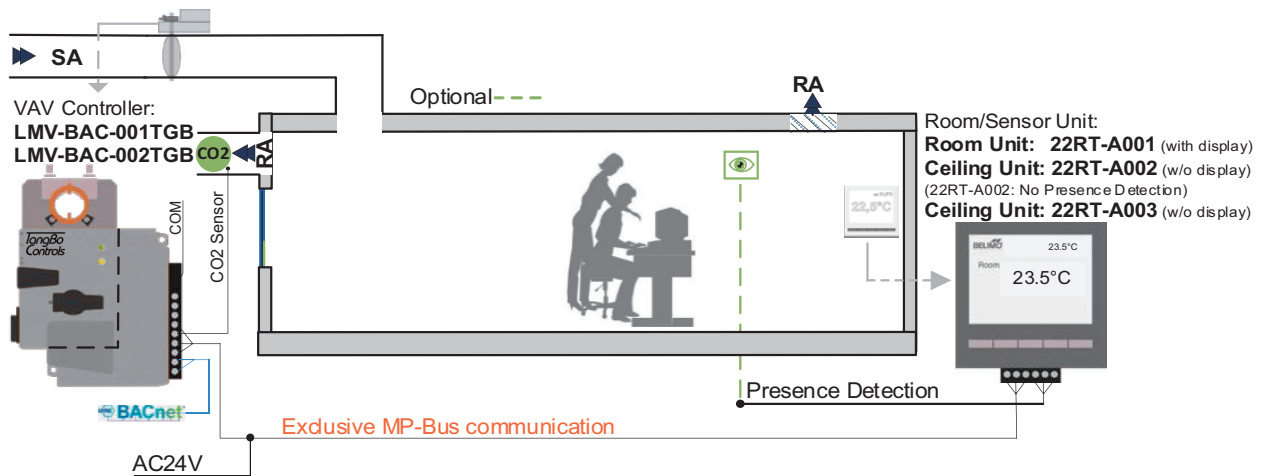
SA

VAV Controller:
LMV-BAC-001TGB
LMV-BAC-002TGB

CO2

RA

TongBo Controls

COM

CO2 Sensor

BACnet

Optional

RA

Room/Sensor Unit:
Room Unit: 22RT-A001 (with display)
Ceiling Unit: 22RT-A002 (w/o display)
(22RT-A002: No Presence Detection)
Ceiling Unit: 22RT-A003 (w/o display)

22,5°C

BELIMO 23.5°C
Room
23.5°C

Presence Detection

Exclusive MP-Bus communication

AC24V